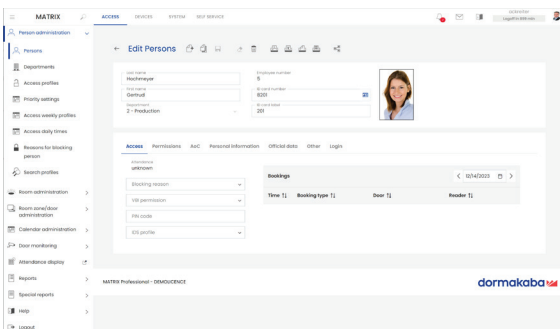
MATRIX

ACCESS DEVICES SYSTEM SELF SERVICE

Person administration

Persons

Departments

Access profiles

Priority settings

Access weekly profiles

Access daily times

Reasons for blocking person

Search profiles

Room administration

Room zone/door administration

Calendar administration

Door monitoring

Attendance display

Reports

Special reports

Help

Logout

← Edit Persons

Last name
Hochmeyer

Employee number
5

First name
Gertrud

ID card number
8201

Department
2 - Production

ID card label
201

Access Permissions AoC Personal information Official data Other Login

Attendance
unknown

Blocking reason

VIP permission

PIN code

IOS profile

Bookings

< 12/14/2023 >

Time ⇅ Booking type ⇅ Door ⇅ Reader ⇅

MATRIX Professional - DEMOLICENCE

dormakaba